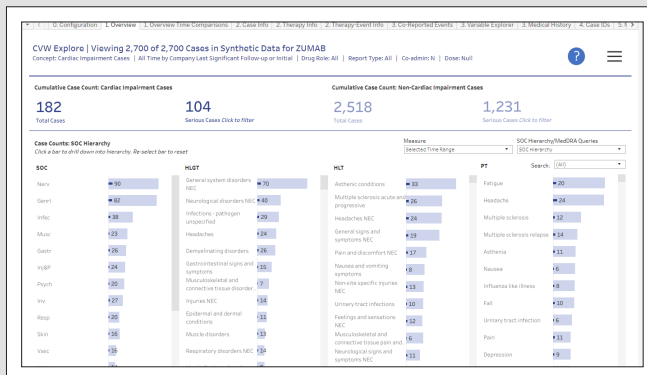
0. Configuration | 1. Overview | 1. Overview Time Comparisons | 2. Case Info | 2. Therapy Info | 2. Therapy Event Info | 3. Co-Reported Events | 3. Variable Explorer | 3. Medical History | 4. Case IDs | 5. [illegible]

CVW Explore | Viewing 2,700 of 2,700 Cases in Synthetic Data for ZUMAB
Concept: Cardiac Impairment Cases | All Time by Company Last Significant Follow-up or Initial | Drug Role: All | Report Type: All | Co-admin: N | Dose: Null

?

Cumulative Case Count: Cardiac Impairment Cases

182
Total Cases

104
Serious Cases Click to filter

Cumulative Case Count: Non-Cardiac Impairment Cases

2,518
Total Cases

1,231
Serious Cases Click to filter

Case Counts: SOC Hierarchy
Click a bar to drill down into hierarchy. Re-select bar to reset

Measure
Selected Time Range

SOC Hierarchy/MedDRA Queries
SOC Hierarchy

SOC

| SOC | |
|---|---|
| Nerv | 90 |
| Genrl | 82 |
| Infec | 38 |
| Musc | 23 |
| Gastr | 26 |
| Inj&P | 24 |
| Psych | 20 |
| Inv | 27 |
| Resp | 20 |
| Skin | 16 |
| Vasc | 16 |

HLGT

| HLGT | |
|---|---|
| General system disorders NEC | 70 |
| Neurological signs and symptoms NEC | 40 |
| Infections - pathogen unspecified | 29 |
| Headaches | 26 |
| Demyelinating disorders | 26 |
| Gastrointestinal signs and symptoms | 15 |
| Musculoskeletal and connective tissue disorder... | 7 |
| Injuries NEC | 14 |
| Epidermal and dermal conditions | 11 |
| Muscle disorders | 13 |
| Respiratory disorders NEC | 14 |

HLT

| HLT | |
|---|---|
| Asthenic conditions | 33 |
| Multiple sclerosis acute and progressive | 26 |
| Headaches NEC | 24 |
| General signs and symptoms NEC | 19 |
| Pain and discomfort NEC | 17 |
| Nausea and vomiting symptoms | 8 |
| Non-site specific injuries NEC | 13 |
| Urinary tract infections | 10 |
| Feelings and sensations NEC | 12 |
| Musculoskeletal and connective tissue pain and... | 7 |
| Neurological signs and symptoms NEC | 11 |

PT

Search: (All)

| PT | |
|---|---|
| Fatigue | 20 |
| Headache | 24 |
| Multiple sclerosis | 12 |
| Multiple sclerosis relapse | 14 |
| Asthenia | 11 |
| Nausea | 6 |
| Influenza like illness | 8 |
| Fall | 10 |
| Urinary tract infection | 6 |
| Pain | 11 |
| Depression | 9 |